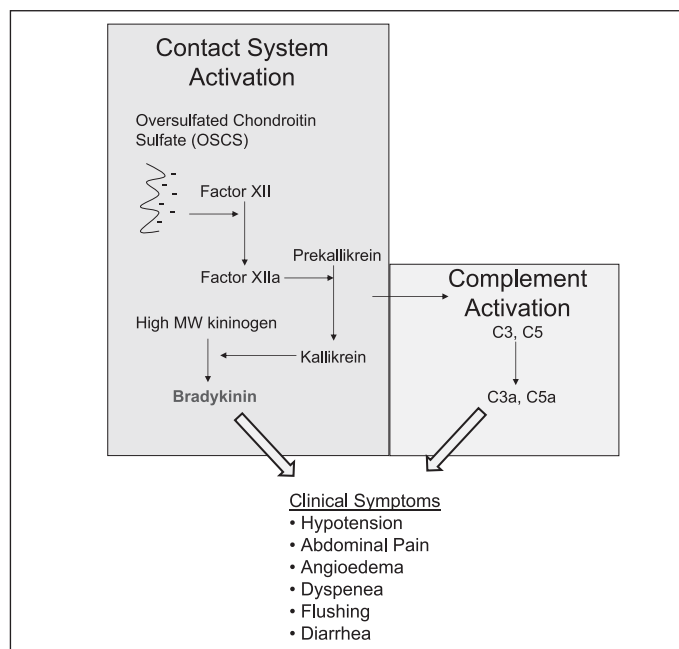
Contact System Activation

Oversulfated Chondroitin Sulfate (OSCS)

Factor XII

Factor XIIa

Prekallikrein

High MW kininogen

Kallikrein

Bradykinin

Complement Activation

C3, C5

C3a, C5a

Clinical Symptoms
• Hypotension
• Abdominal Pain
• Angioedema
• Dyspenea
• Flushing
• Diarrhea